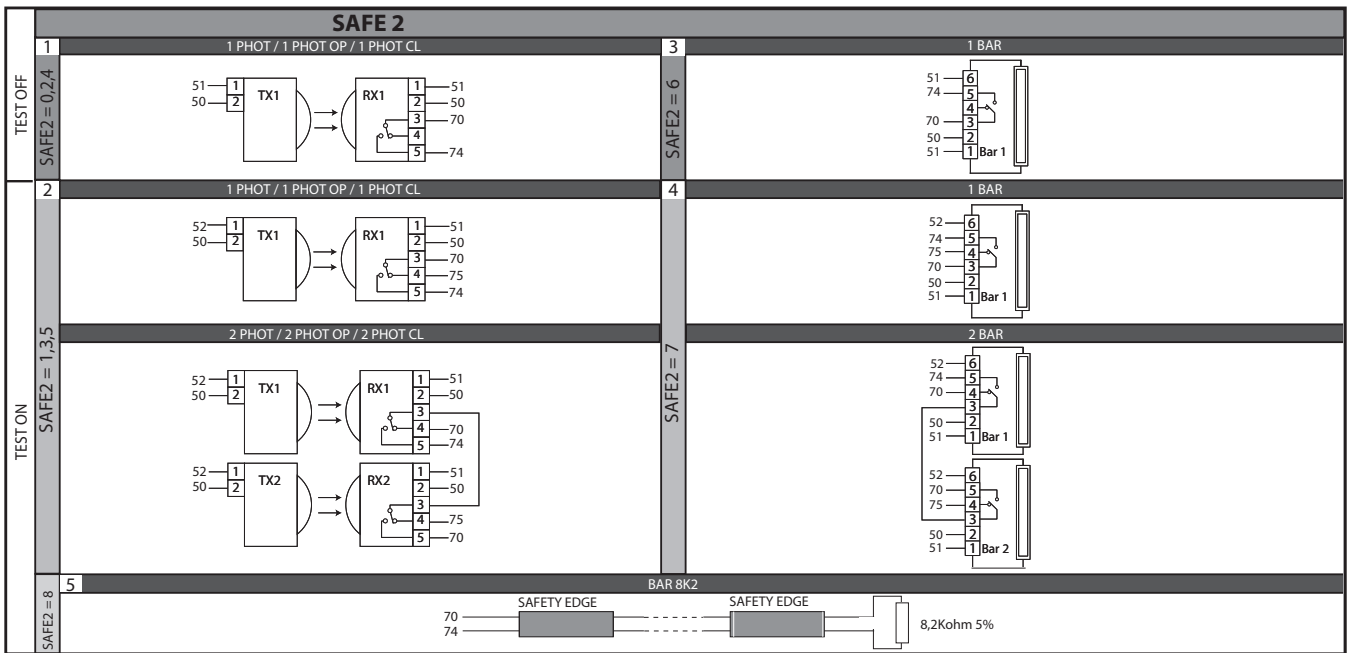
SAFE 2

TEST OFF

1
1 PHOT / 1 PHOT OP / 1 PHOT CL

SAFE2 = 0,2,4

51
50
1
2
TX1

RX1
1
2
3
4
5
51
50
70
74

3
1 BAR

SAFE2 = 6

51
74
70
50
51
6
5
4
3
2
1
Bar 1

TEST ON

2
1 PHOT / 1 PHOT OP / 1 PHOT CL

SAFE2 = 1,3,5

52
50
1
2
TX1

RX1
1
2
3
4
5
51
50
70
75
74

4
1 BAR

SAFE2 = 7

52
74
75
70
50
51
6
5
4
3
2
1
Bar 1

2 PHOT / 2 PHOT OP / 2 PHOT CL

52
50
1
2
TX1

RX1
1
2
3
4
5
51
50
70
74

52
50
1
2
TX2

RX2
1
2
3
4
5
51
50
75
70

2 BAR

52
74
70
50
51
6
5
4
3
2
1
Bar 1

52
70
75
50
51
6
5
4
3
2
1
Bar 2

5
BAR 8K2

SAFE2 = 8

70
74
SAFETY EDGE
SAFETY EDGE
8,2Kohm 5%